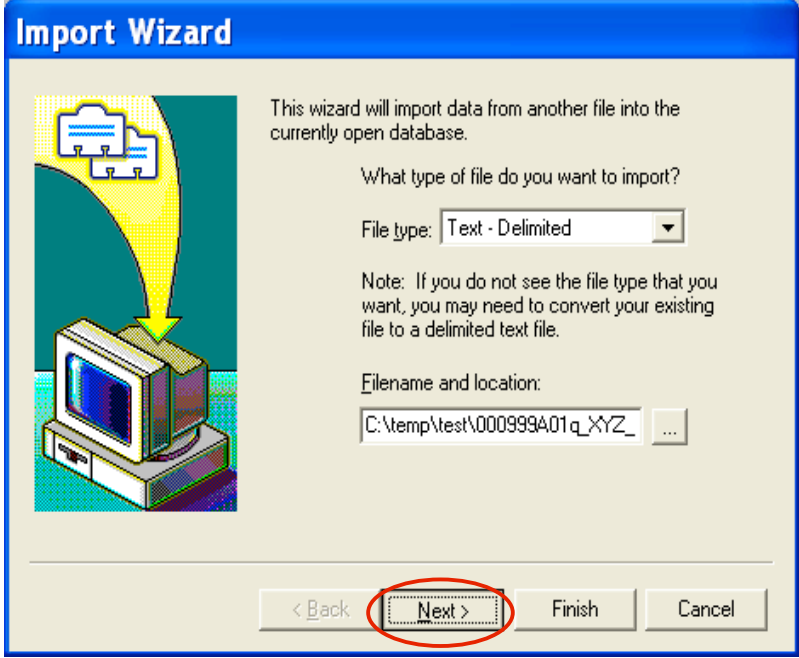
Import Wizard

This wizard will import data from another file into the currently open database.

What type of file do you want to import?

File type: Text - Delimited

Note: If you do not see the file type that you want, you may need to convert your existing file to a delimited text file.

Filename and location:

C:\temp\test\000999A01q_XYZ_

...

< Back Next > Finish Cancel